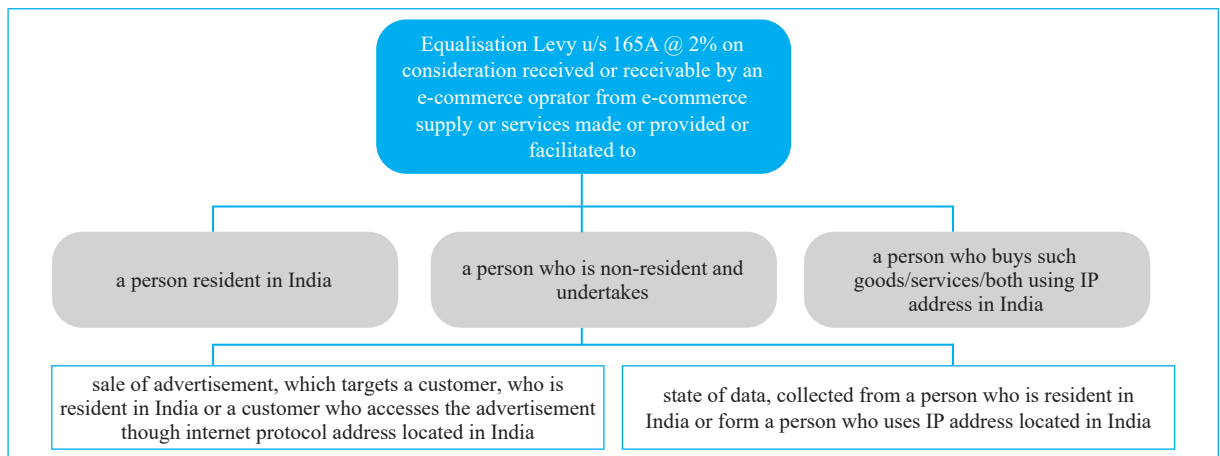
Equalisation Levy u/s 165A @ 2% on consideration received or receivable by an e-commerce oprator from e-commerce supply or services made or provided or facilitated to

a person resident in India

a person who is non-resident and undertakes

a person who buys such goods/services/both using IP address in India

sale of advertisement, which targets a customer, who is resident in India or a customer who accesses the advertisement though internet protocol address located in India

state of data, collected from a person who is resident in India or form a person who uses IP address located in India